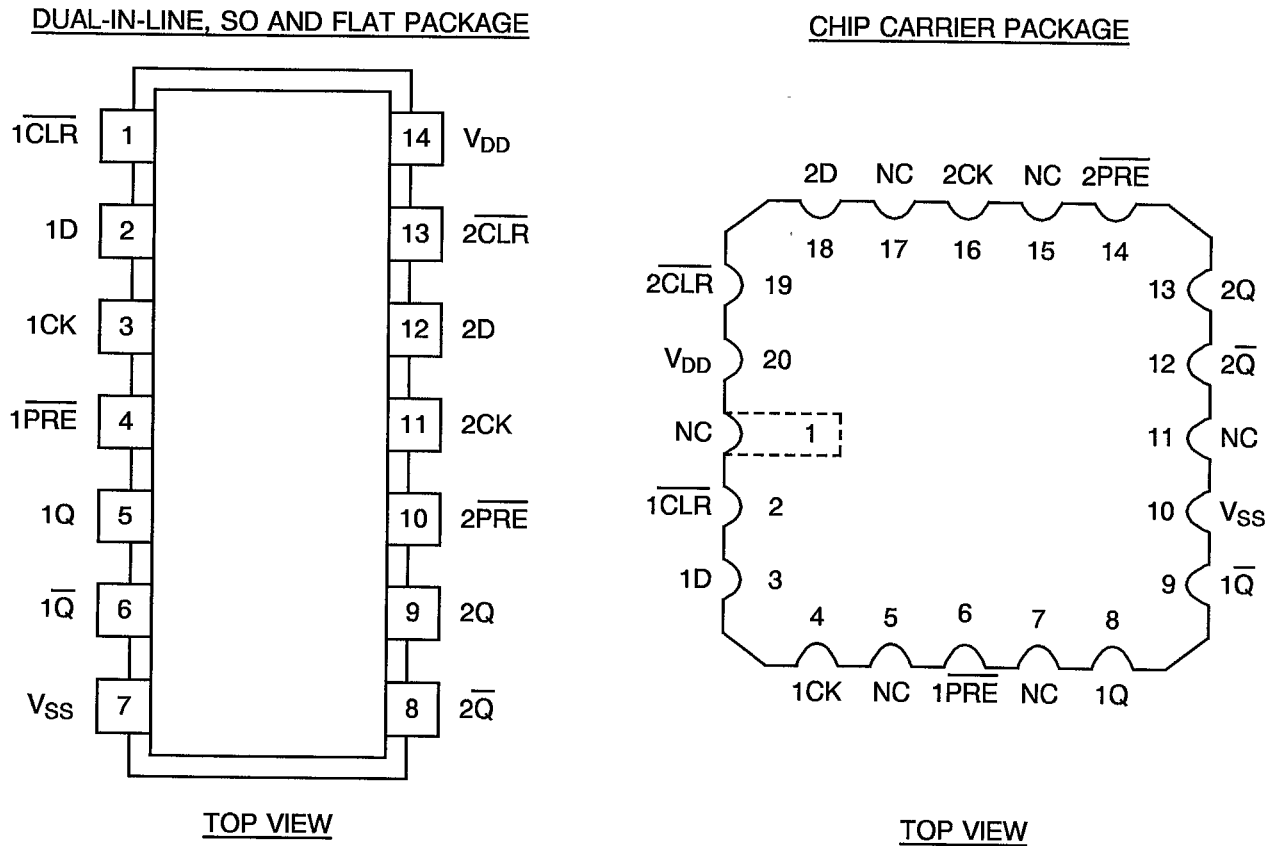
DUAL-IN-LINE, SO AND FLAT PACKAGE

$1\overline{CLR}$ 1
1D 2
1CK 3
$1\overline{PRE}$ 4
1Q 5
$1\overline{Q}$ 6
$V_{SS}$ 7

14 $V_{DD}$
13 $2\overline{CLR}$
12 2D
11 2CK
10 $2\overline{PRE}$
9 2Q
8 $2\overline{Q}$

TOP VIEW

CHIP CARRIER PACKAGE

2D NC 2CK NC $2\overline{PRE}$
18 17 16 15 14

$2\overline{CLR}$ 19
$V_{DD}$ 20
NC 1
$1\overline{CLR}$ 2
1D 3

13 2Q
12 $2\overline{Q}$
11 NC
10 $V_{SS}$
9 $1\overline{Q}$

4 5 6 7 8
1CK NC $1\overline{PRE}$ NC 1Q

TOP VIEW